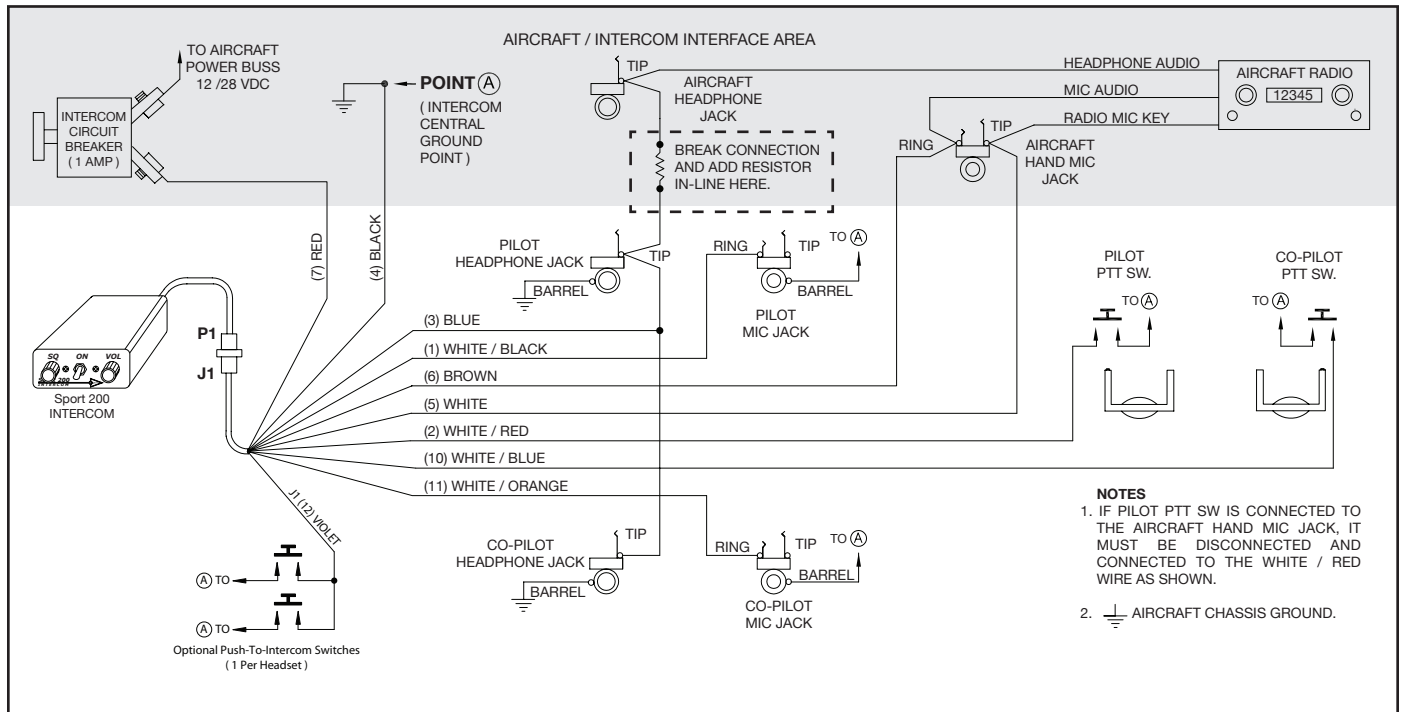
AIRCRAFT / INTERCOM INTERFACE AREA

TO AIRCRAFT POWER BUSS 12 /28 VDC

INTERCOM CIRCUIT BREAKER ( 1 AMP )

POINT Ⓐ ( INTERCOM CENTRAL GROUND POINT )

TIP

AIRCRAFT HEADPHONE JACK

BREAK CONNECTION AND ADD RESISTOR IN-LINE HERE.

HEADPHONE AUDIO

MIC AUDIO

RADIO MIC KEY

AIRCRAFT RADIO

12345

RING

TIP

AIRCRAFT HAND MIC JACK

(7) RED

(4) BLACK

PILOT HEADPHONE JACK

TIP

BARREL

RING

TIP

TO Ⓐ

BARREL

PILOT MIC JACK

PILOT PTT SW.

TO Ⓐ

CO-PILOT PTT SW.

TO Ⓐ

SQ ON VOL

Sport 200 INTERCOM

P1

J1

(3) BLUE

(1) WHITE / BLACK

(6) BROWN

(5) WHITE

(2) WHITE / RED

(10) WHITE / BLUE

(11) WHITE / ORANGE

J1 (12) VIOLET

Ⓐ TO

Ⓐ TO

Optional Push-To-Intercom Switches ( 1 Per Headset )

CO-PILOT HEADPHONE JACK

TIP

BARREL

RING

TIP

TO Ⓐ

BARREL

CO-PILOT MIC JACK

NOTES
1. IF PILOT PTT SW IS CONNECTED TO THE AIRCRAFT HAND MIC JACK, IT MUST BE DISCONNECTED AND CONNECTED TO THE WHITE / RED WIRE AS SHOWN.

2. AIRCRAFT CHASSIS GROUND.